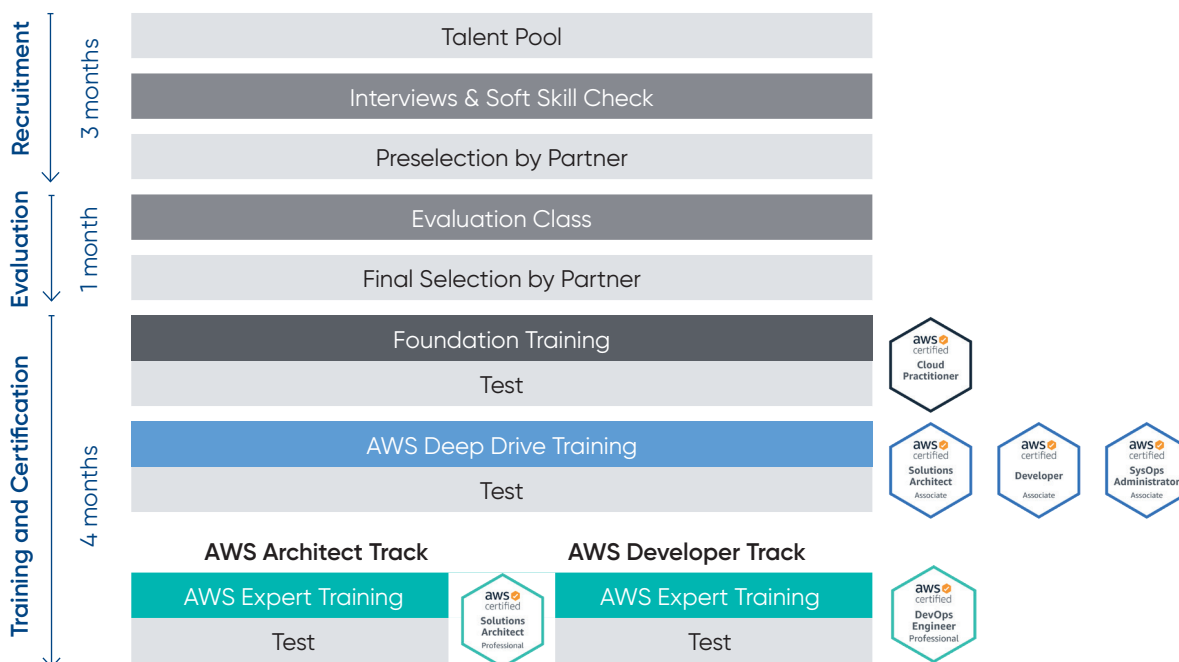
Recruitment
3 months
Evaluation
1 month
Training and Certification
4 months

Talent Pool
Interviews & Soft Skill Check
Preselection by Partner
Evaluation Class
Final Selection by Partner
Foundation Training
Test

aws certified Cloud Practitioner

AWS Deep Drive Training
Test

aws certified Solutions Architect Associate

aws certified Developer Associate

aws certified SysOps Administrator Associate

AWS Architect Track
AWS Developer Track

AWS Expert Training
Test

aws certified Solutions Architect Professional

AWS Expert Training
Test

aws certified DevOps Engineer Professional